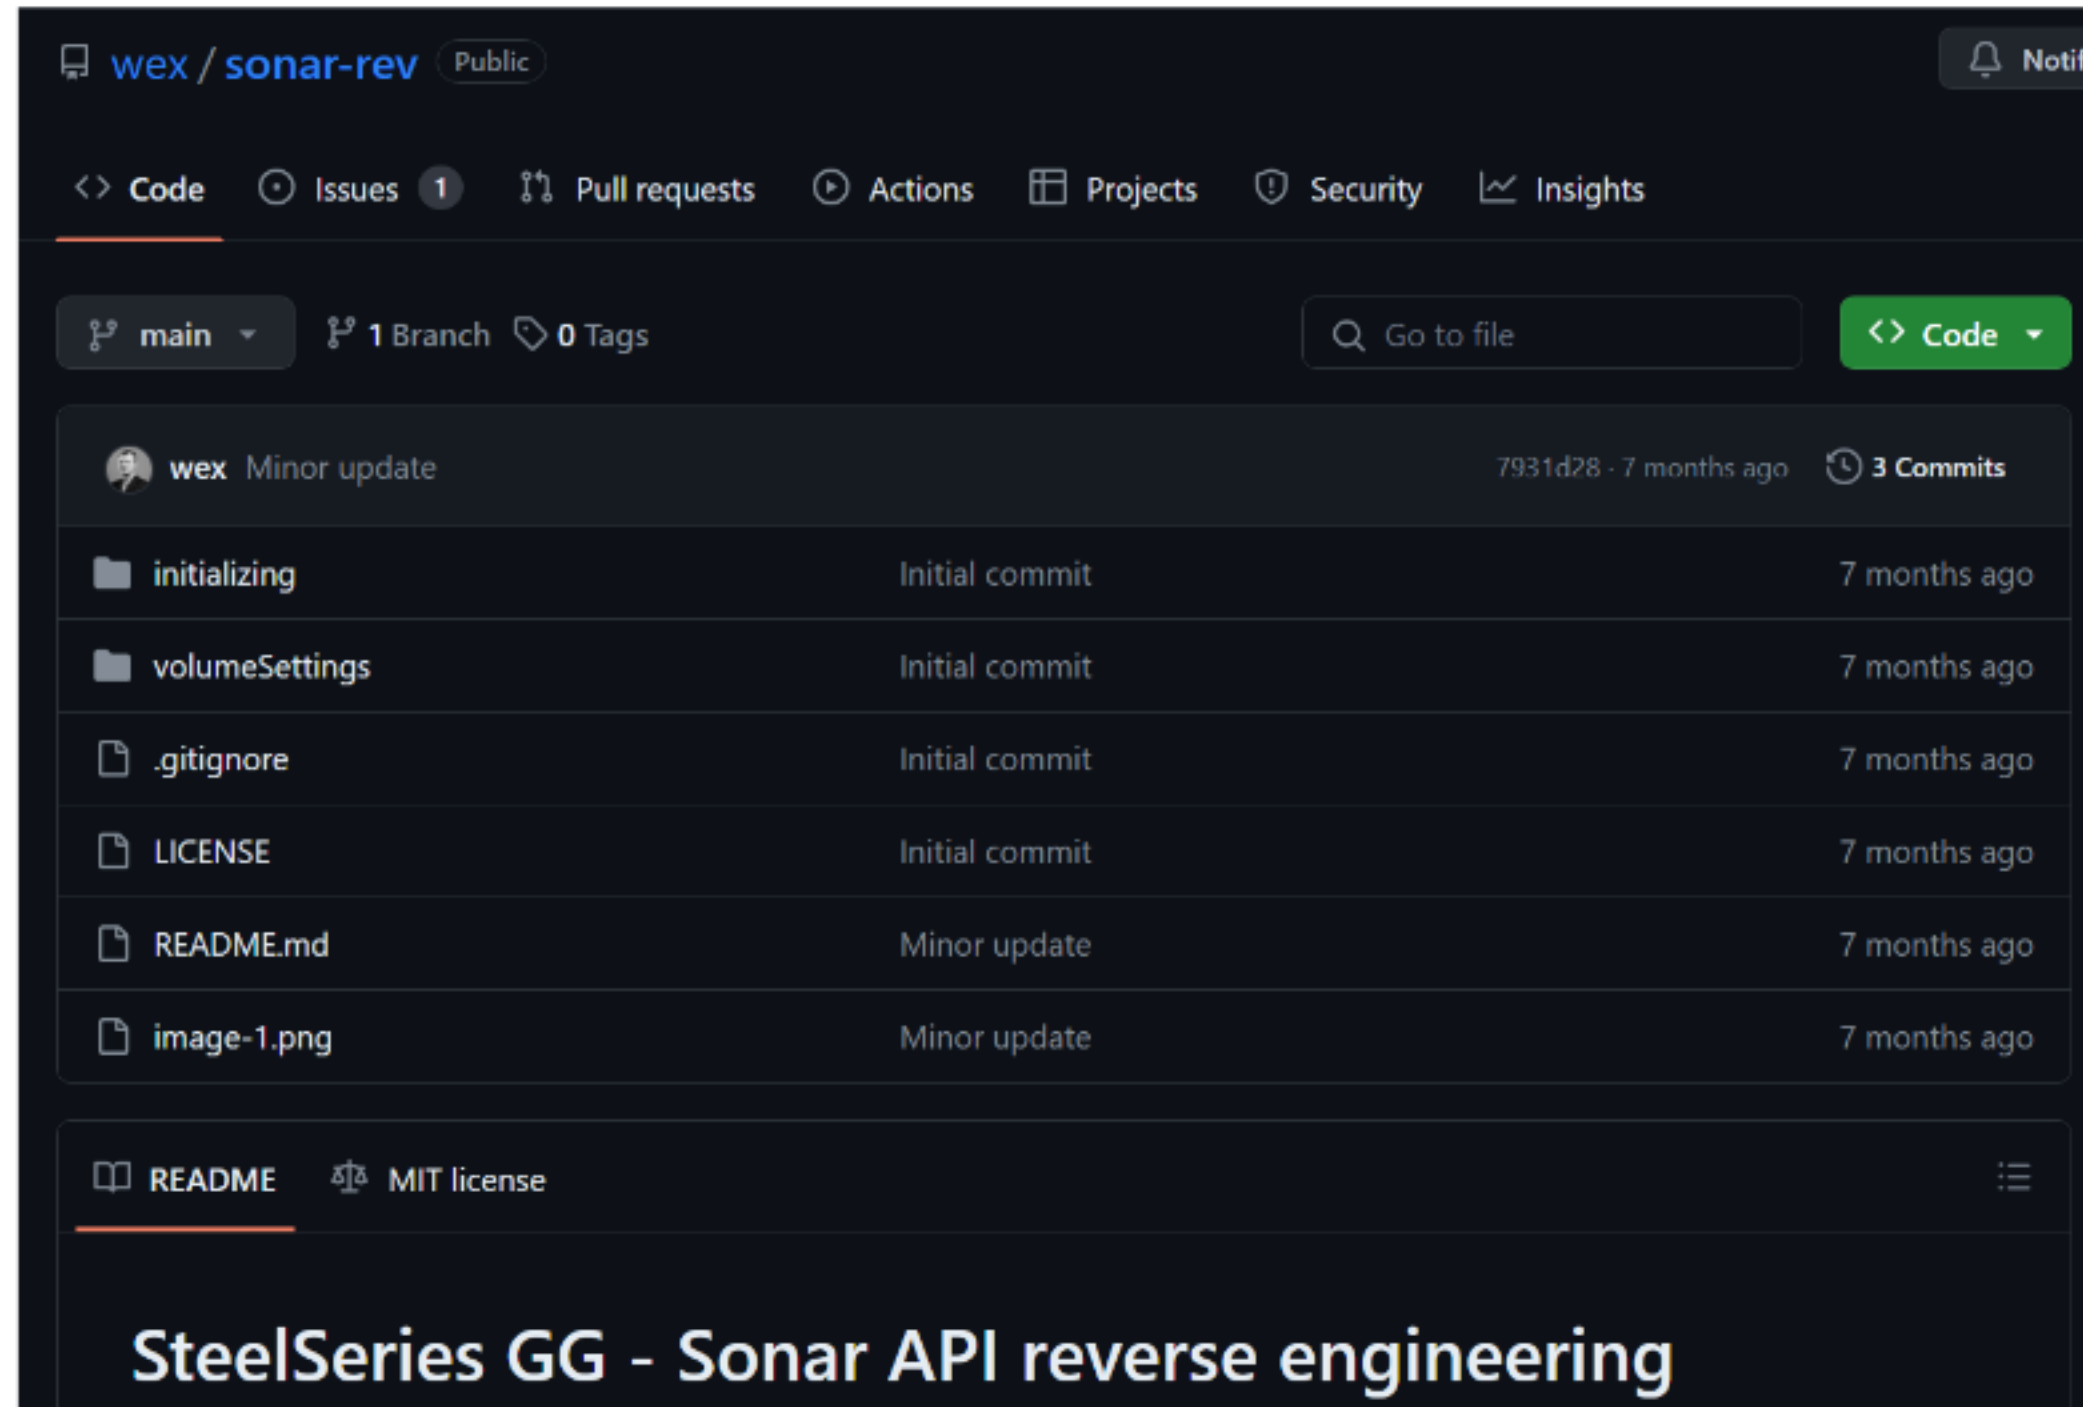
wex / sonar-rev Public

Notif

Code Issues 1 Pull requests Actions Projects Security Insights

main 1 Branch 0 Tags

Go to file

Code

wex Minor update 7931d28 · 7 months ago 3 Commits

| | | |
|---|---|---|
| initializing | Initial commit | 7 months ago |
| volumeSettings | Initial commit | 7 months ago |
| .gitignore | Initial commit | 7 months ago |
| LICENSE | Initial commit | 7 months ago |
| README.md | Minor update | 7 months ago |
| image-1.png | Minor update | 7 months ago |

README MIT license

SteelSeries GG - Sonar API reverse engineering